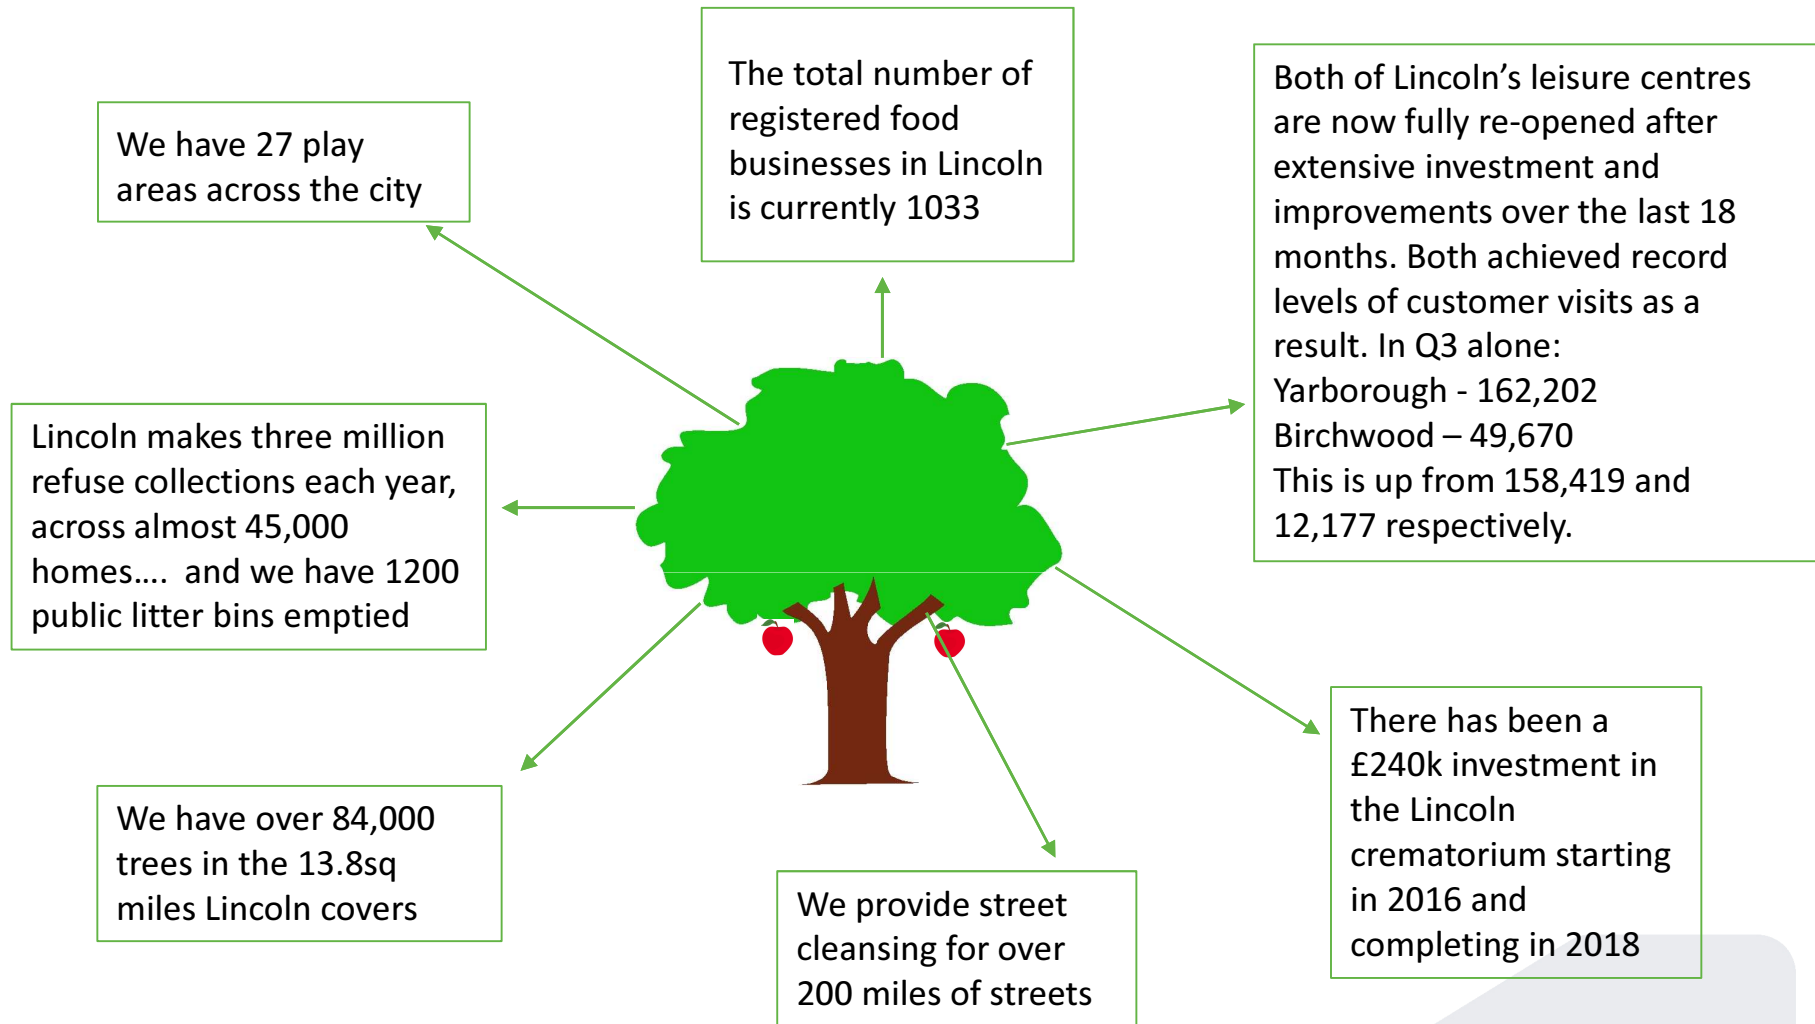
The total number of registered food businesses in Lincoln is currently 1033

We have 27 play areas across the city

Both of Lincoln’s leisure centres are now fully re-opened after extensive investment and improvements over the last 18 months. Both achieved record levels of customer visits as a result. In Q3 alone:
Yarborough - 162,202
Birchwood – 49,670
This is up from 158,419 and 12,177 respectively.

Lincoln makes three million refuse collections each year, across almost 45,000 homes…. and we have 1200 public litter bins emptied

There has been a £240k investment in the Lincoln crematorium starting in 2016 and completing in 2018

We have over 84,000 trees in the 13.8sq miles Lincoln covers

We provide street cleansing for over 200 miles of streets